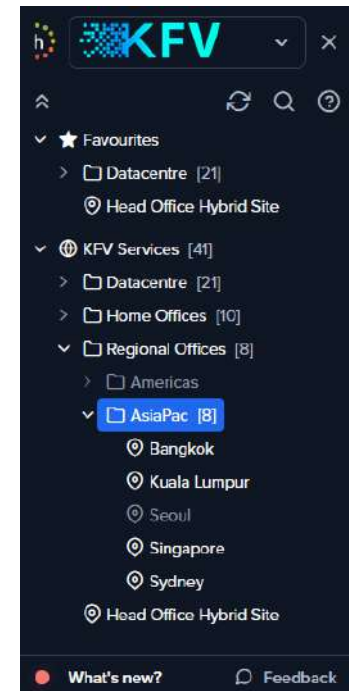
h

KFV

Favourites

Datacentre [21]

Head Office Hybrid Site

KFV Services [41]

Datacentre [21]

Home Offices [10]

Regional Offices [8]

Americas

AsiaPac [8]

Bangkok

Kuala Lumpur

Seoul

Singapore

Sydney

Head Office Hybrid Site

What's new?

Feedback